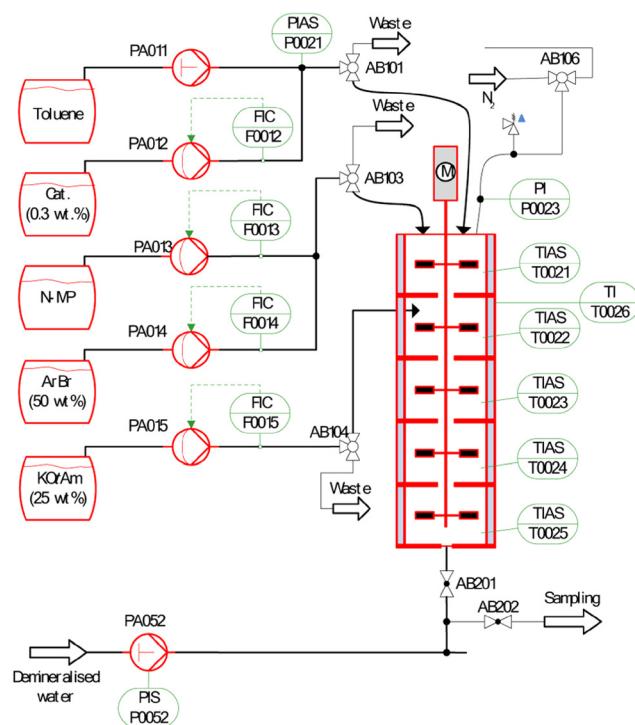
PIAS
P0021

Waste

PA011

AB101

AB106

Toluene

PA012

FIC
F0012

Waste

$N_2$

Cat.
(0.3 wt.%)

AB103

M

PI
P0023

PA013

FIC
F0013

TIAS
T0021

N-MP

TI
T0026

PA014

FIC
F0014

TIAS
T0022

ArBr
(50 wt%)

TIAS
T0023

PA015

FIC
F0015

AB104

KCrAm
(25 wt%)

TIAS
T0024

Waste

TIAS
T0025

AB201

PA052

AB202

Sampling

Demineralised
water

PIS
P0052